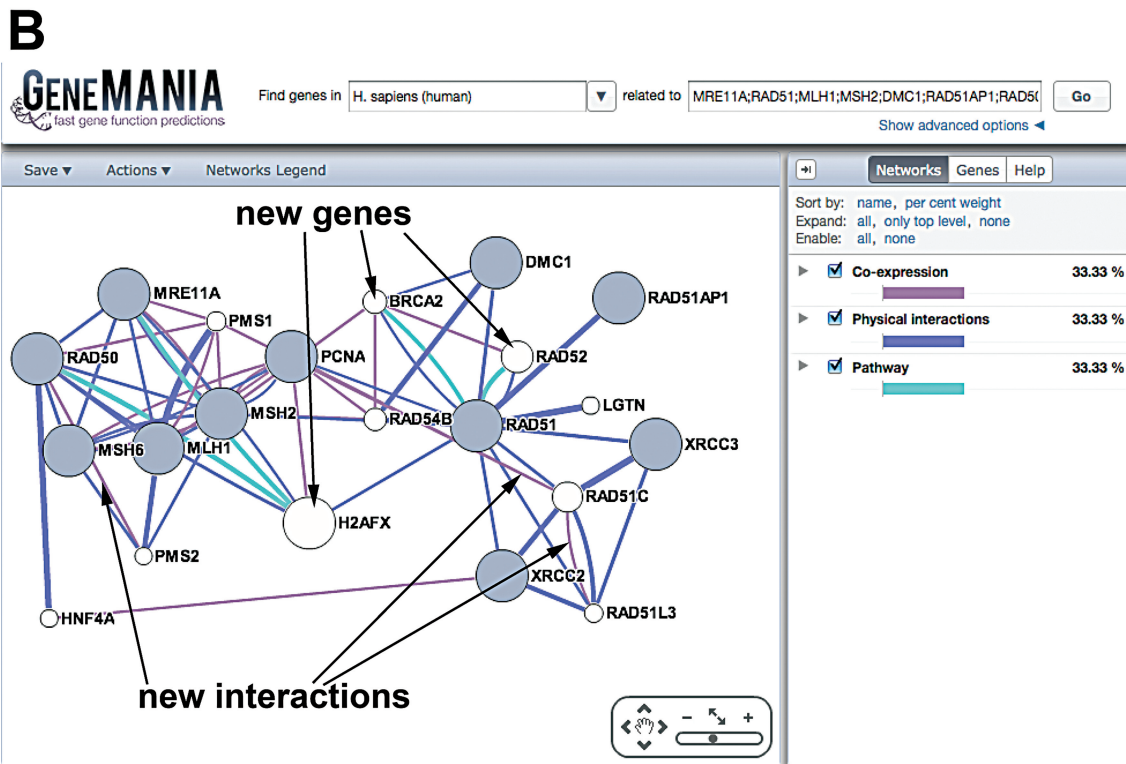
B

GeneMANIA
fast gene function predictions

Find genes in H. sapiens (human) ▼ related to MRE11A;RAD51;MLH1;MSH2;DMC1;RAD51AP1;RAD5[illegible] Go

Show advanced options ◄

Save ▼ Actions ▼ Networks Legend

Networks Genes Help

Sort by: name, per cent weight
Expand: all, only top level, none
Enable: all, none

Co-expression 33.33 %
Physical interactions 33.33 %
Pathway 33.33 %

new genes

MRE11A
PMS1
BRCA2
DMC1
RAD51AP1
RAD50
PCNA
RAD52
MSH2
RAD54B
RAD51
LGTN
MSH6
MLH1
XRCC3
RAD51C
H2AFX
PMS2
XRCC2
HNF4A
RAD51L3

new interactions